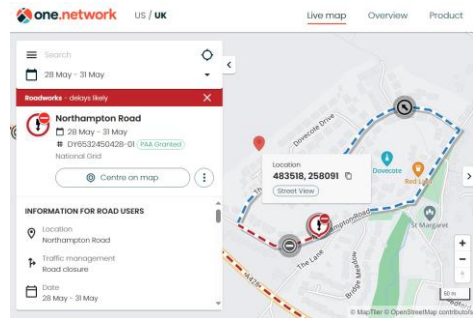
one.network US / UK Live map Overview Product

Search

28 May - 31 May

Roadworks - delays likely

Northampton Road
28 May - 31 May
DY6532450428-01 PAA Granted
National Grid

Centre on map

INFORMATION FOR ROAD USERS

Location
Northampton Road

Traffic management
Road closure

Date
28 May - 31 May

Location
483518, 258091
Street View

Dovecote Drive
Dovecote
Red Lion
St Margaret
Northampton Road
The Lane
Bridle Meadow
A4256

50 m

© MapTiler © OpenStreetMap contributors